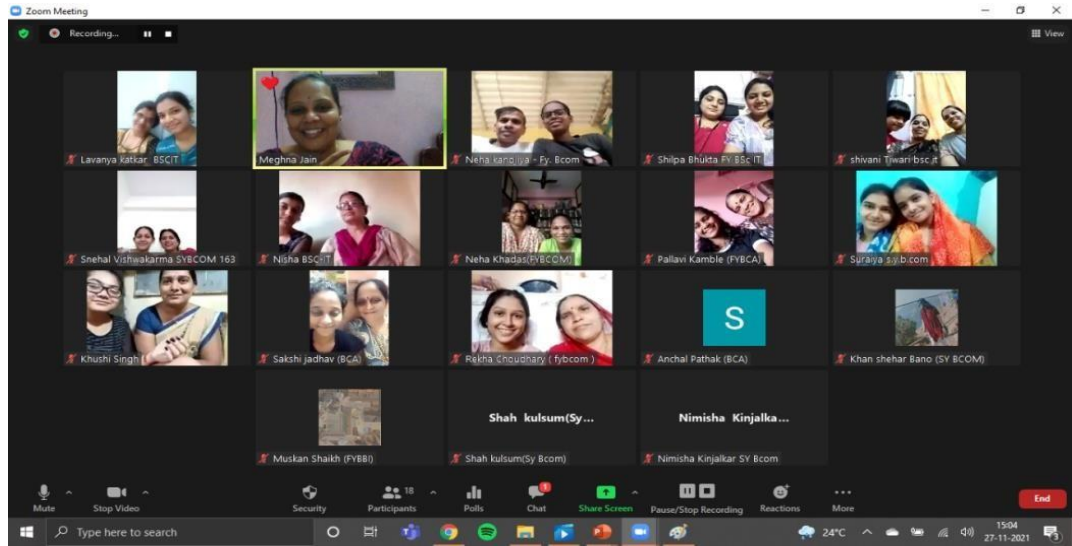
Zoom Meeting

Recording...

View

Lavanya Katkar BSCIT

Meghna Jain

Neha kandalja - Fy. Bcom

Shilpa Bhukta FY BSc IT

shivani Tiwari bsc.it

Snehal Vishwakarma SYBCOM 163

Nisha BSCIT

Neha Khadas(FYBCOM)

Pallavi Kamble (FYBCA)

Suraiya s.y.b.com

Khushi Singh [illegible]

Sakshi jadhav (BCA)

Rekha Choudhary ( fybcom )

S

Anchal Pathak (BCA)

Khan shehar Bano (SY BCOM)

Muskan Shaikh (FYBBI)

Shah kulsum(Sy...

Shah kulsum(Sy Bcom)

Nimisha Kinjalka...

Nimisha Kinjalkar SY Bcom

Mute

Stop Video

Security

18

Participants

Polls

Chat

Share Screen

Pause/Stop Recording

Reactions

More

End

Type here to search

24°C

15:04

27-11-2021